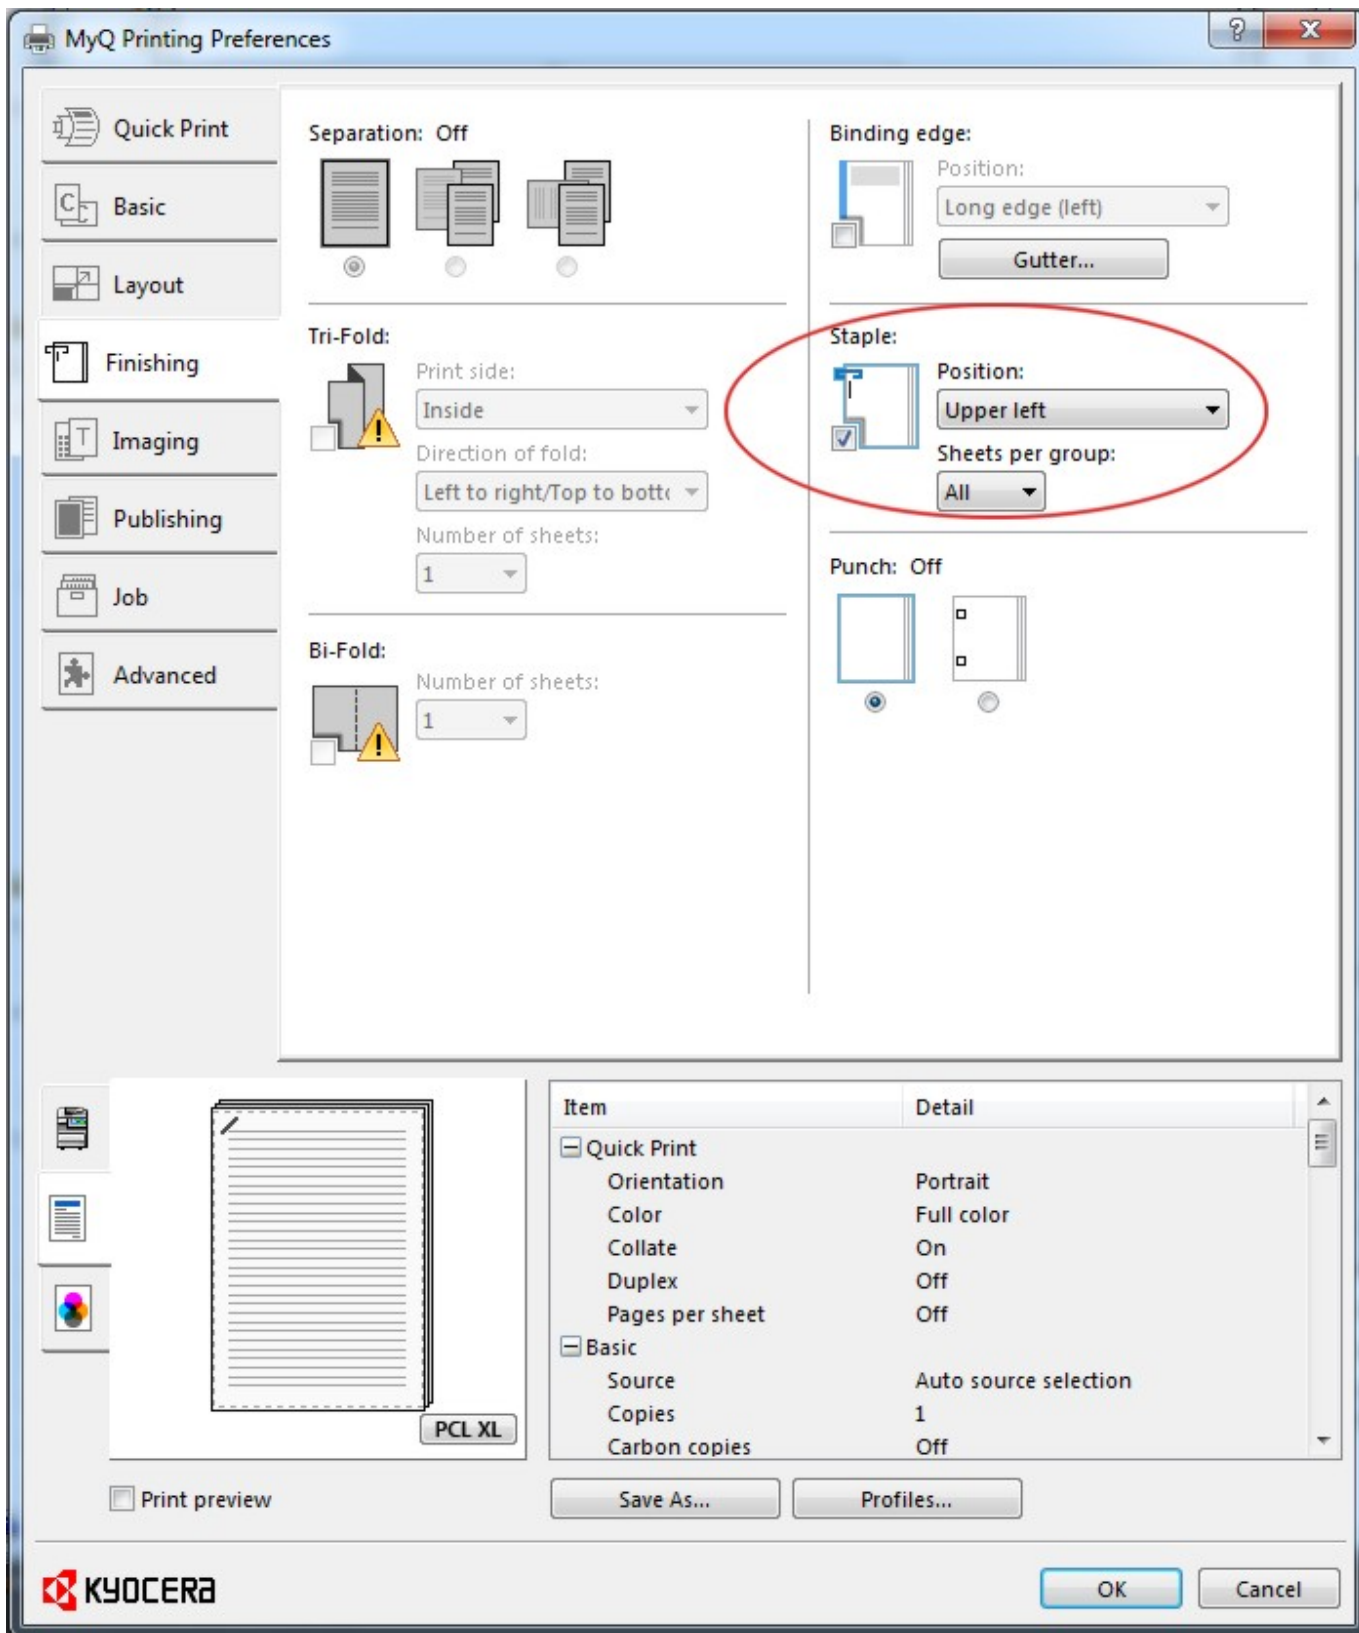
MyQ Printing Preferences

?
X

Quick Print
Basic
Layout
Finishing
Imaging
Publishing
Job
Advanced

Separation: Off

Tri-Fold:
Print side:
Inside
Direction of fold:
Left to right/Top to bott
Number of sheets:
1

Bi-Fold:
Number of sheets:
1

Binding edge:
Position:
Long edge (left)
Gutter...

Staple:
Position:
Upper left
Sheets per group:
All

Punch: Off

PCL XL

| Item | Detail |
|---|---|
| ⊟ Quick Print | |
| Orientation | Portrait |
| Color | Full color |
| Collate | On |
| Duplex | Off |
| Pages per sheet | Off |
| ⊟ Basic | |
| Source | Auto source selection |
| Copies | 1 |
| Carbon copies | Off |

Print preview
Save As...
Profiles...

KYOCERA
OK
Cancel